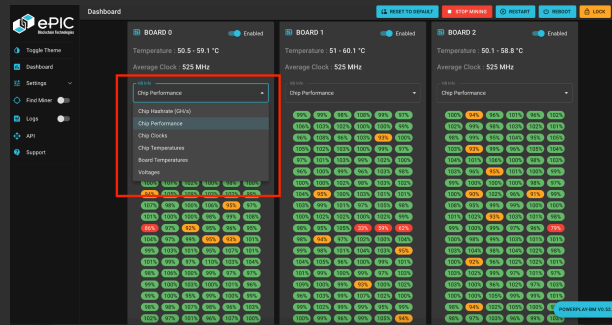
ePIC Blockchain Technologies

Dashboard

RESET TO DEFAULT
STOP MINING
RESTART
REBOOT
LOCK

Toggle Theme
Dashboard
Settings
Find Miner
Logs
API
Support

BOARD 0
Enabled
Temperature : 50.5 - 59.1 °C
Average Clock : 525 MHz
VIEW
Chip Performance
Chip Hashrate (GH/s)
Chip Performance
Chip Clocks
Chip Temperatures
Board Temperatures
Voltages

BOARD 1
Enabled
Temperature : 51 - 60.1 °C
Average Clock : 525 MHz
VIEW
Chip Performance

BOARD 2
Enabled
Temperature : 50.1 - 58.8 °C
Average Clock : 525 MHz
VIEW
Chip Performance

POWERPLAY BM V0.32